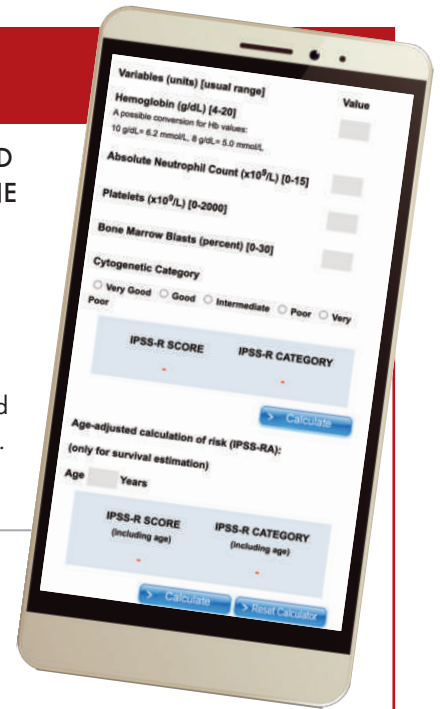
D
IE

d
.

Variables (units) [usual range]

Value

Hemoglobin (g/dL) [4-20]
A possible conversion for Hb values:
10 g/dL= 6.2 mmol/L, 8 g/dL= 5.0 mmol/L

Absolute Neutrophil Count (x10$^9$/L) [0-15]

Platelets (x10$^9$/L) [0-2000]

Bone Marrow Blasts (percent) [0-30]

Cytogenetic Category

○ Very Good ○ Good ○ Intermediate ○ Poor ○ Very Poor

IPSS-R SCORE

IPSS-R CATEGORY

-

-

> Calculate

Age-adjusted calculation of risk (IPSS-RA):
(only for survival estimation)

Age Years

IPSS-R SCORE
(including age)

IPSS-R CATEGORY
(including age)

-

-

> Calculate

> Reset calculator